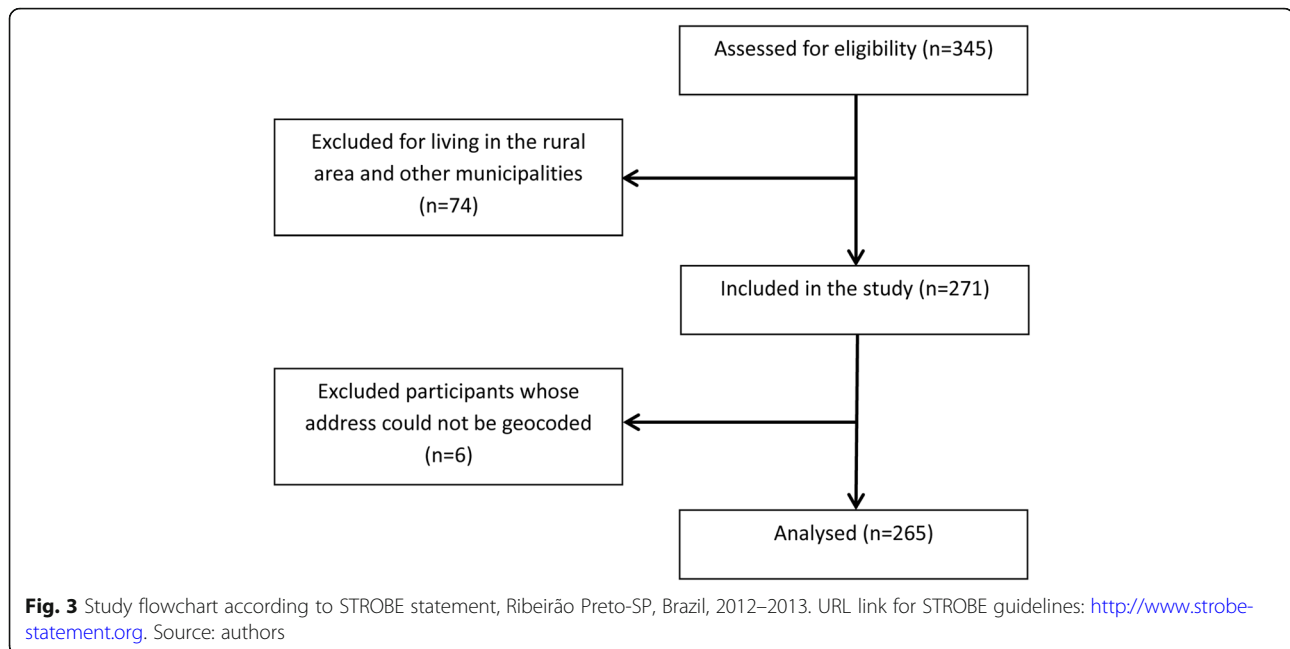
Assessed for eligibility (n=345)

Excluded for living in the rural area and other municipalities (n=74)

Included in the study (n=271)

Excluded participants whose address could not be geocoded (n=6)

Analysed (n=265)

**Fig. 3** Study flowchart according to STROBE statement, Ribeirão Preto-SP, Brazil, 2012–2013. URL link for STROBE guidelines: http://www.strobe-statement.org. Source: authors